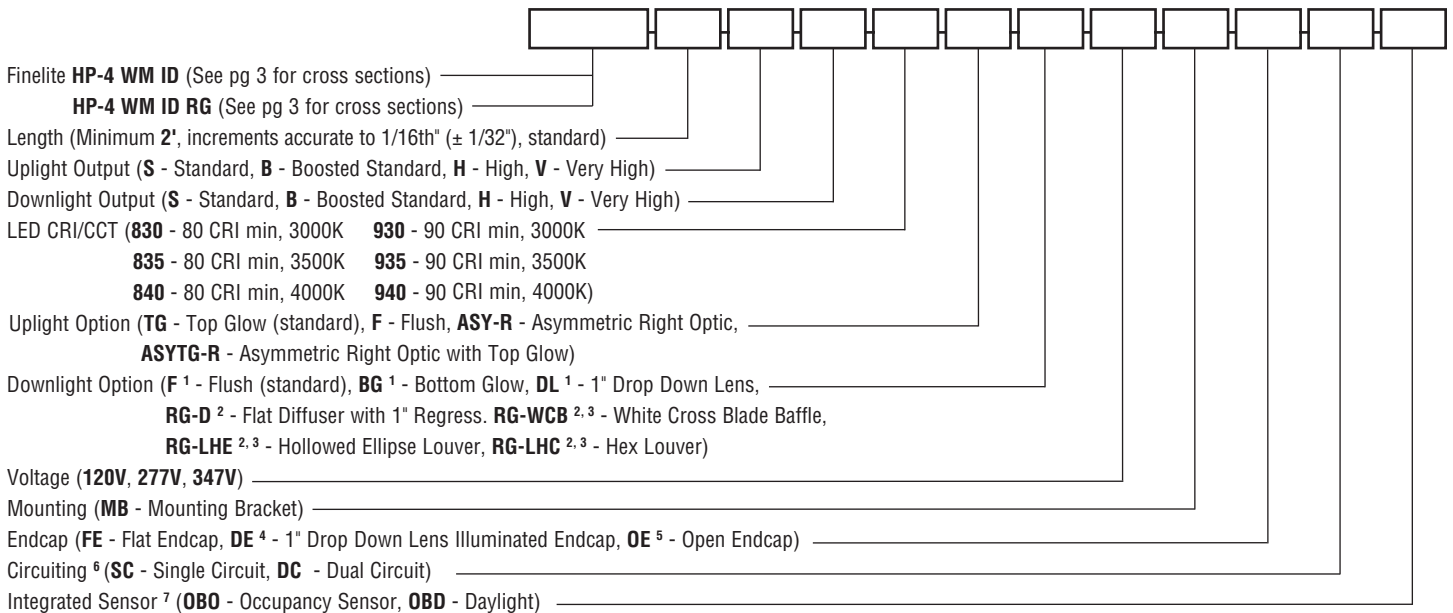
Finelite **HP-4 WM ID** (See pg 3 for cross sections)

**HP-4 WM ID RG** (See pg 3 for cross sections)

Length (Minimum **2'**, increments accurate to 1/16th" (± 1/32"), standard)

Uplight Output (**S** - Standard, **B** - Boosted Standard, **H** - High, **V** - Very High)

Downlight Output (**S** - Standard, **B** - Boosted Standard, **H** - High, **V** - Very High)

LED CRI/CCT (**830** - 80 CRI min, 3000K **930** - 90 CRI min, 3000K
**835** - 80 CRI min, 3500K **935** - 90 CRI min, 3500K
**840** - 80 CRI min, 4000K **940** - 90 CRI min, 4000K)

Uplight Option (**TG** - Top Glow (standard), **F** - Flush, **ASY-R** - Asymmetric Right Optic,
**ASYTG-R** - Asymmetric Right Optic with Top Glow)

Downlight Option (**F** $^1$ - Flush (standard), **BG** $^1$ - Bottom Glow, **DL** $^1$ - 1" Drop Down Lens,
**RG-D** $^2$ - Flat Diffuser with 1" Regress. **RG-WCB** $^{2, 3}$ - White Cross Blade Baffle,
**RG-LHE** $^{2, 3}$ - Hollowed Ellipse Louver, **RG-LHC** $^{2, 3}$ - Hex Louver)

Voltage (**120V**, **277V**, **347V**)

Mounting (**MB** - Mounting Bracket)

Endcap (**FE** - Flat Endcap, **DE** $^4$ - 1" Drop Down Lens Illuminated Endcap, **OE** $^5$ - Open Endcap)

Circuiting $^6$ (**SC** - Single Circuit, **DC** - Dual Circuit)

Integrated Sensor $^7$ (**OBO** - Occupancy Sensor, **OBD** - Daylight)